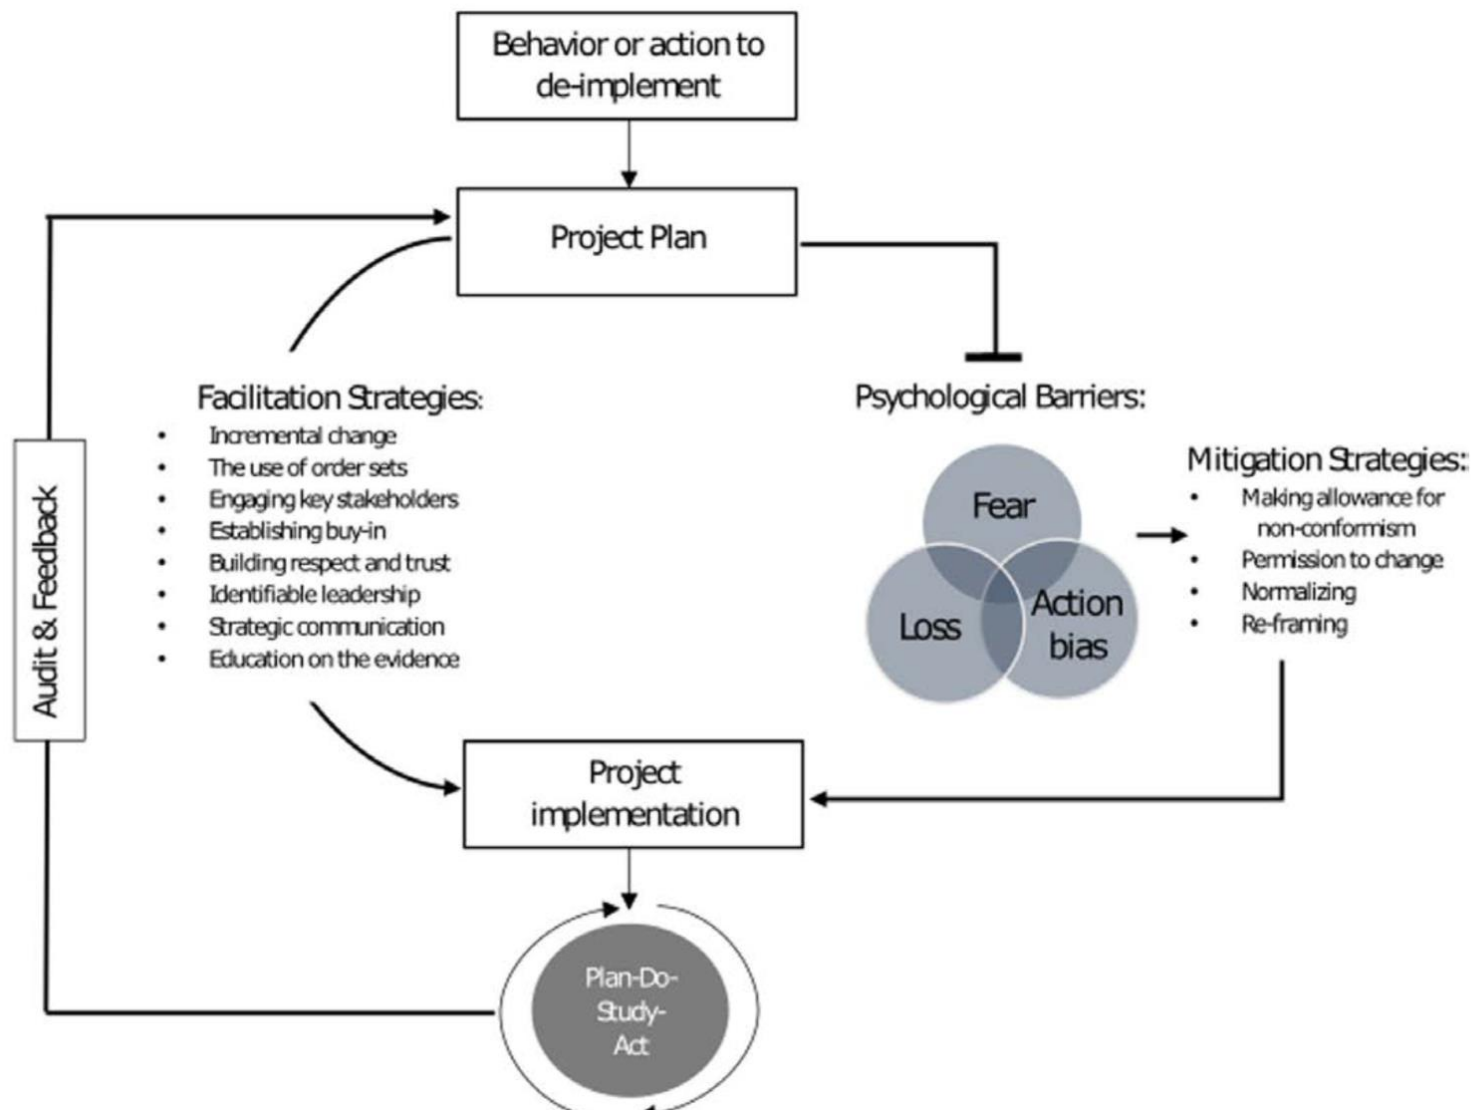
Behavior or action to de-implement

Project Plan

Audit & Feedback

Facilitation Strategies:
- Incremental change
- The use of order sets
- Engaging key stakeholders
- Establishing buy-in
- Building respect and trust
- Identifiable leadership
- Strategic communication
- Education on the evidence

Psychological Barriers:

Fear

Loss

Action bias

Mitigation Strategies:
- Making allowance for non-conformism
- Permission to change
- Normalizing
- Re-framing

Project implementation

Plan-Do-Study-Act